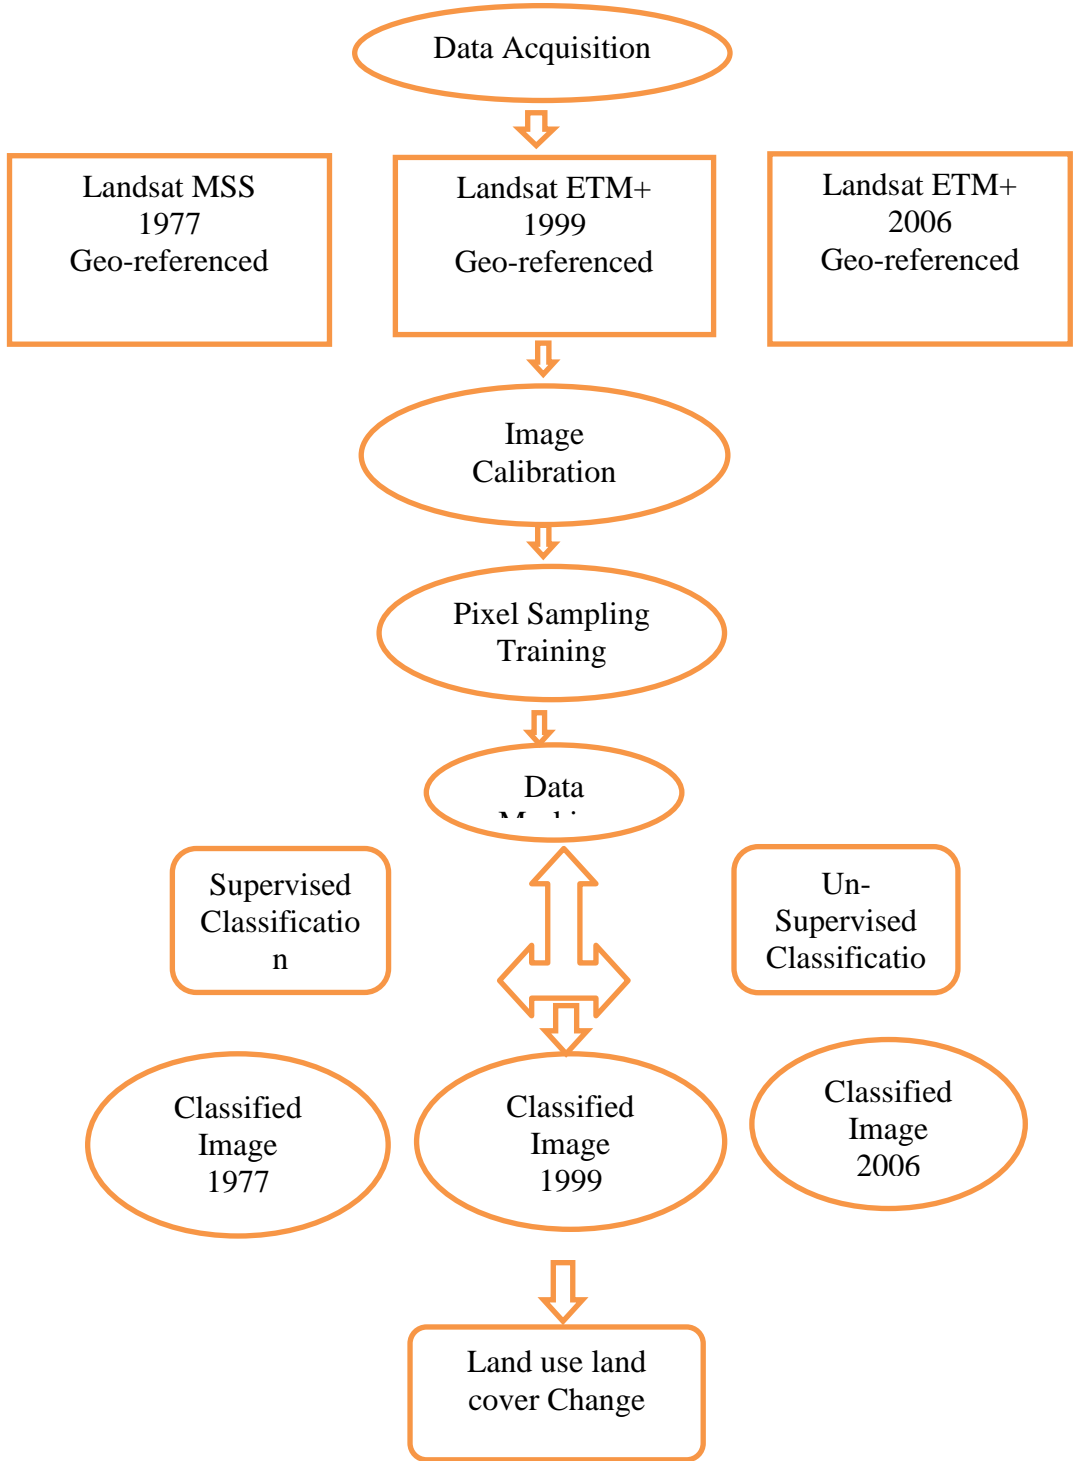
Data Acquisition

Landsat MSS 1977 Geo-referenced

Landsat ETM+ 1999 Geo-referenced

Landsat ETM+ 2006 Geo-referenced

Image Calibration

Pixel Sampling Training

Data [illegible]

Supervised Classificatio n

Un-Supervised Classificatio

Classified Image 1977

Classified Image 1999

Classified Image 2006

Land use land cover Change